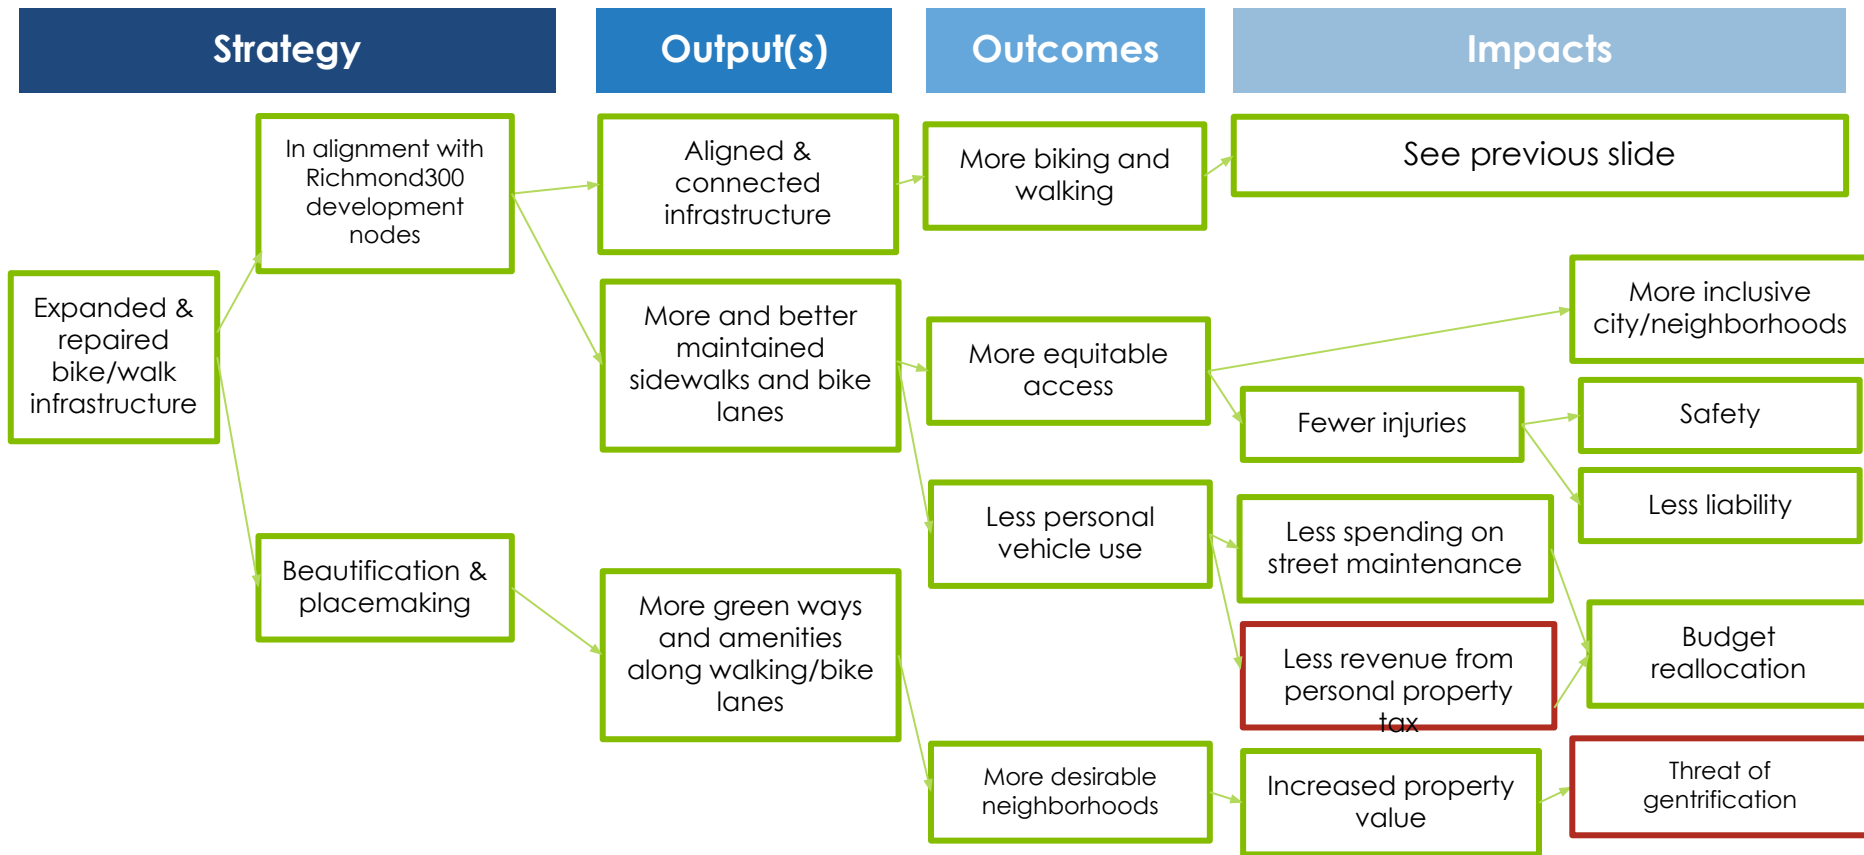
Strategy

Output(s)

Outcomes

Impacts

In alignment with Richmond300 development nodes

Aligned & connected infrastructure

More biking and walking

See previous slide

Expanded & repaired bike/walk infrastructure

More and better maintained sidewalks and bike lanes

More equitable access

More inclusive city/neighborhoods

Fewer injuries

Safety

Less liability

Less personal vehicle use

Less spending on street maintenance

Beautification & placemaking

More green ways and amenities along walking/bike lanes

Less revenue from personal property tax

Budget reallocation

More desirable neighborhoods

Increased property value

Threat of gentrification